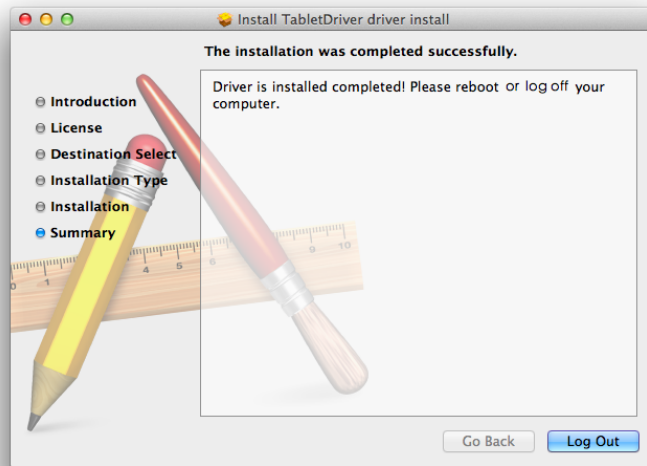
Install TabletDriver driver install

The installation was completed successfully.

Introduction
License
Destination Select
Installation Type
Installation
Summary

Driver is installed completed! Please reboot or log off your computer.

1
4
5
10

Go Back
Log Out